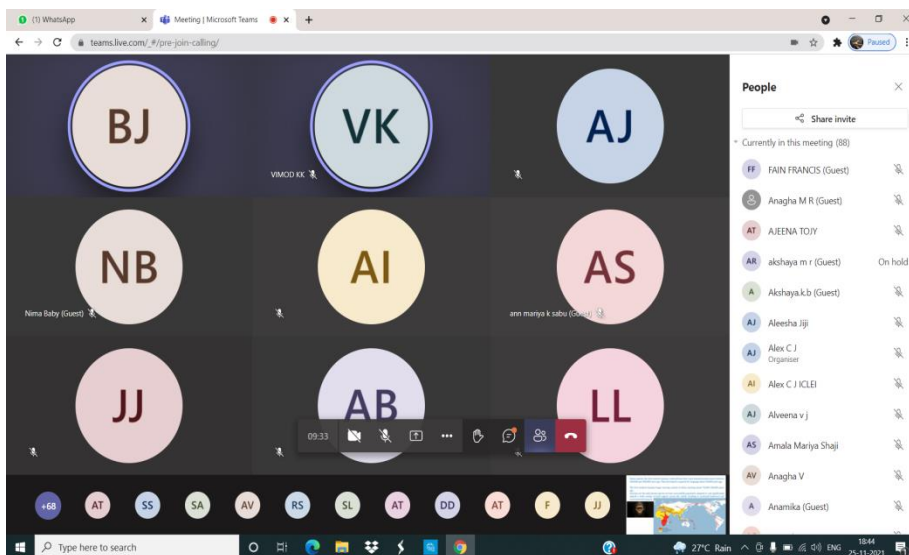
(1) WhatsApp × Meeting | Microsoft Teams × +

teams.live.com/_#/pre-join-calling/

Paused

BJ

VK

VIMOD KK

AJ

NB

Nima Baby (Guest)

AI

AS

ann mariya k sabu (Guest)

JJ

AB

LL

09:33

+68 AT SS SA AV RS SL AT DD AT F JJ

People

Share invite

Currently in this meeting (88)

FF FAIN FRANCIS (Guest)

Anagha M R (Guest)

AT AJEENA TOJY

AR akshaya m r (Guest) On hold

A Akshaya.k.b (Guest)

AJ Aleesha Jiji

AJ Alex C J Organiser

AI Alex C J ICLEI

AJ Alveena v j

AS Amala Mariya Shaji

AV Anagha V

A Anamika (Guest)

Type here to search

27°C Rain ENG 18:44 25-11-2021